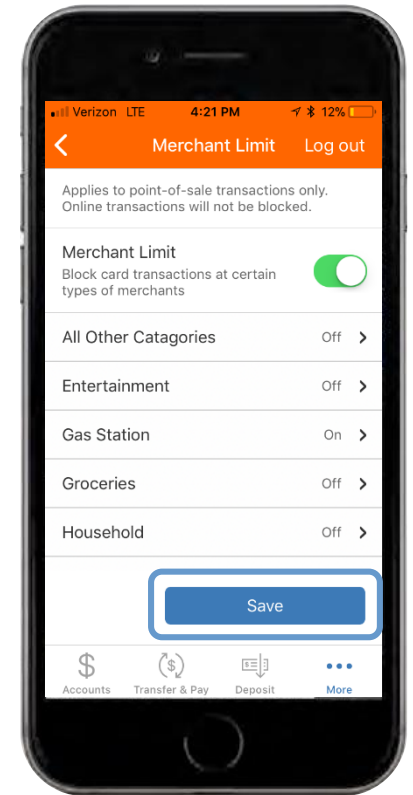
Verizon LTE 4:21 PM 12%

Merchant Limit Log out

Applies to point-of-sale transactions only. Online transactions will not be blocked.

Merchant Limit
Block card transactions at certain types of merchants

All Other Catagories Off

Entertainment Off

Gas Station On

Groceries Off

Household Off

Save

Accounts Transfer & Pay Deposit More